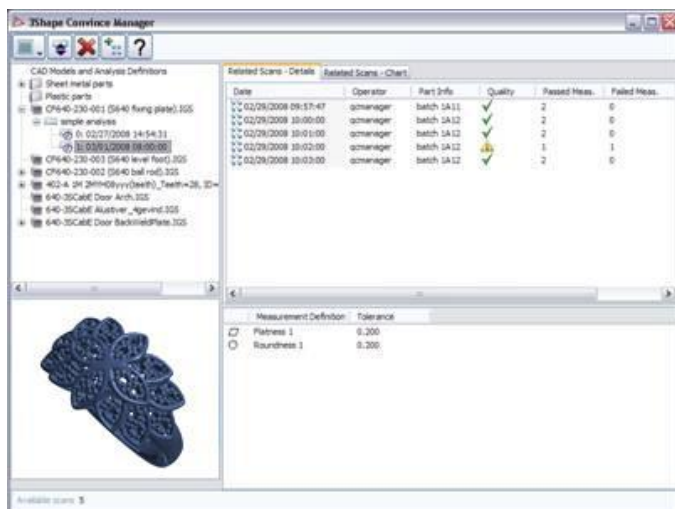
3Shape Convince Manager

?

CAD Models and Analysis Definitions
Sheet metal parts
Plastic parts
CF640-230-001 (S640 fixing plate).IGS
simple analysis
0: 02/27/2008 14:54:31
1: 03/01/2008 08:00:00
CF640-230-003 (S640 level foot).IGS
CF640-230-002 (S640 ball rod).IGS
402-A 2M 2MYH08yyy(teeth)_Teeth=28, ID=
640-35CabE Door Arch.IGS
640-35CabE Alustiver_4gevind.IGS
640-35CabE Door BackWeldPlate.IGS

Related Scans - Details | Related Scans - Chart

| Date | Operator | Part Info | Quality | Passed Meas. | Failed Meas. |
|---|---|---|---|---|---|
| 02/29/2008 09:57:47 | qcmanager | batch 1A11 | ✓ | 2 | 0 |
| 02/29/2008 10:00:00 | qcmanager | batch 1A12 | ✓ | 2 | 0 |
| 02/29/2008 10:01:00 | qcmanager | batch 1A12 | ✓ | 2 | 0 |
| 02/29/2008 10:02:00 | qcmanager | batch 1A12 | ⚠ | 1 | 1 |
| 02/29/2008 10:03:00 | qcmanager | batch 1A12 | ✓ | 2 | 0 |

| Measurement Definition | Tolerance |
|---|---|
| Flatness 1 | 0.200 |
| Roundness 1 | 0.200 |

Available scans: 5